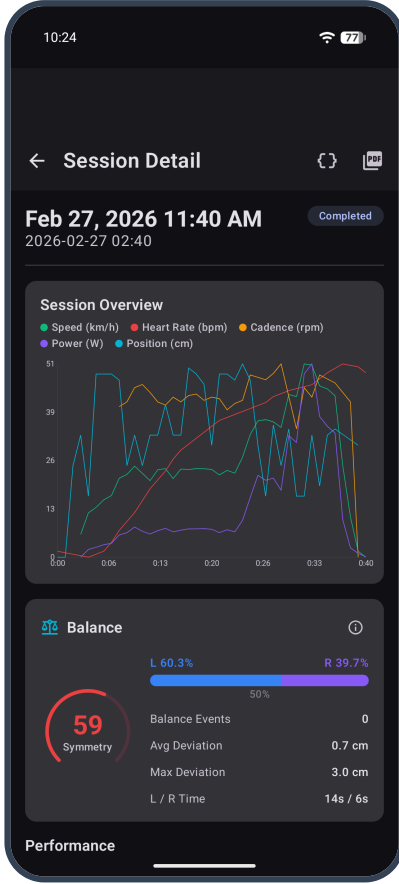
10:24

77

Session Detail

{}

PDF

Feb 27, 2026 11:40 AM

Completed

2026-02-27 02:40

Session Overview

Speed (km/h) Heart Rate (bpm) Cadence (rpm) Power (W) Position (cm)

51
39
26
13
0

0:00 0:06 0:13 0:20 0:26 0:33 0:40

Balance

59
Symmetry

L 60.3%

R 39.7%

50%

| Balance Events | 0 |
|---|---|
| Avg Deviation | 0.7 cm |
| Max Deviation | 3.0 cm |
| L / R Time | 14s / 6s |

Performance